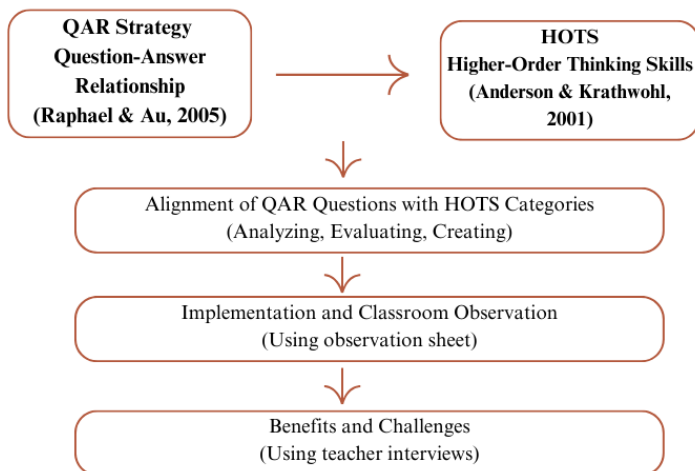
QAR Strategy
Question-Answer
Relationship
(Raphael & Au, 2005)

HOTS
Higher-Order Thinking Skills
(Anderson & Krathwohl,
2001)

Alignment of QAR Questions with HOTS Categories
(Analyzing, Evaluating, Creating)

Implementation and Classroom Observation
(Using observation sheet)

Benefits and Challenges
(Using teacher interviews)